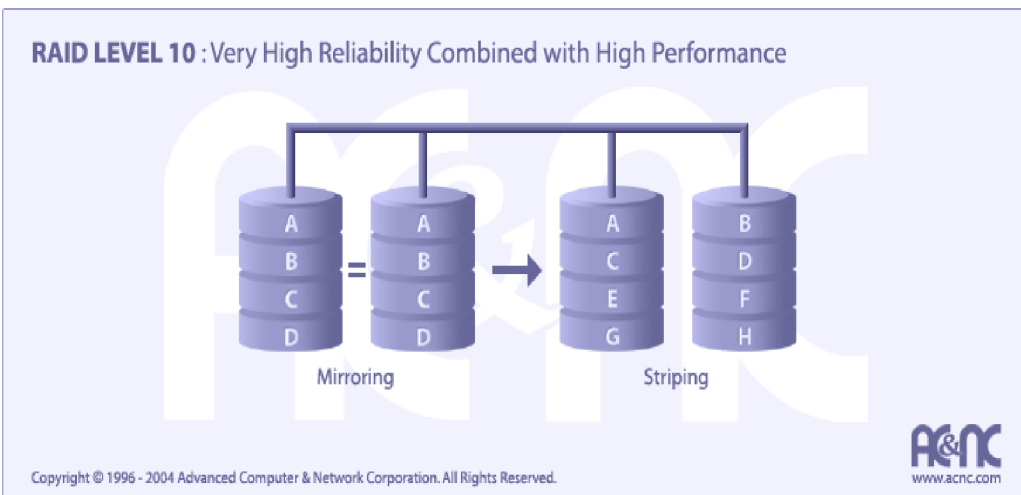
RAID LEVEL 10 : Very High Reliability Combined with High Performance

A
B
C
D

=

A
B
C
D

A
C
E
G

B
D
F
H

Mirroring

Striping

AC&NC
www.acnc.com

Copyright © 1996 - 2004 Advanced Computer & Network Corporation. All Rights Reserved.